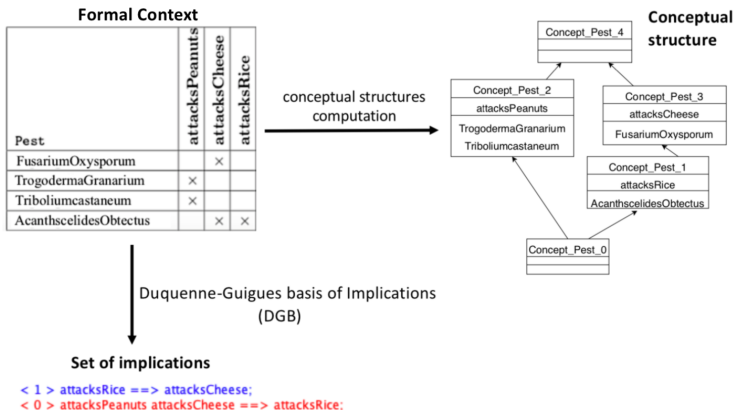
Formal Context

| Pest | attacksPeanuts | attacksCheese | attacksRice |
|---|---|---|---|
| FusariumOxysporum | | × | |
| TrogodermaGranarium | × | | |
| Triboliumcastaneum | × | | |
| AcanthscelidesObtectus | | × | × |

conceptual structures computation

Conceptual structure

Concept_Pest_4

Concept_Pest_2
attacksPeanuts
TrogodermaGranarium
Triboliumcastaneum

Concept_Pest_3
attacksCheese
FusariumOxysporum

Concept_Pest_1
attacksRice
AcanthscelidesObtectus

Concept_Pest_0

Duquenne-Guigues basis of Implications (DGB)

Set of implications

< 1 > attacksRice ==> attacksCheese;
< 0 > attacksPeanuts attacksCheese ==> attacksRice;